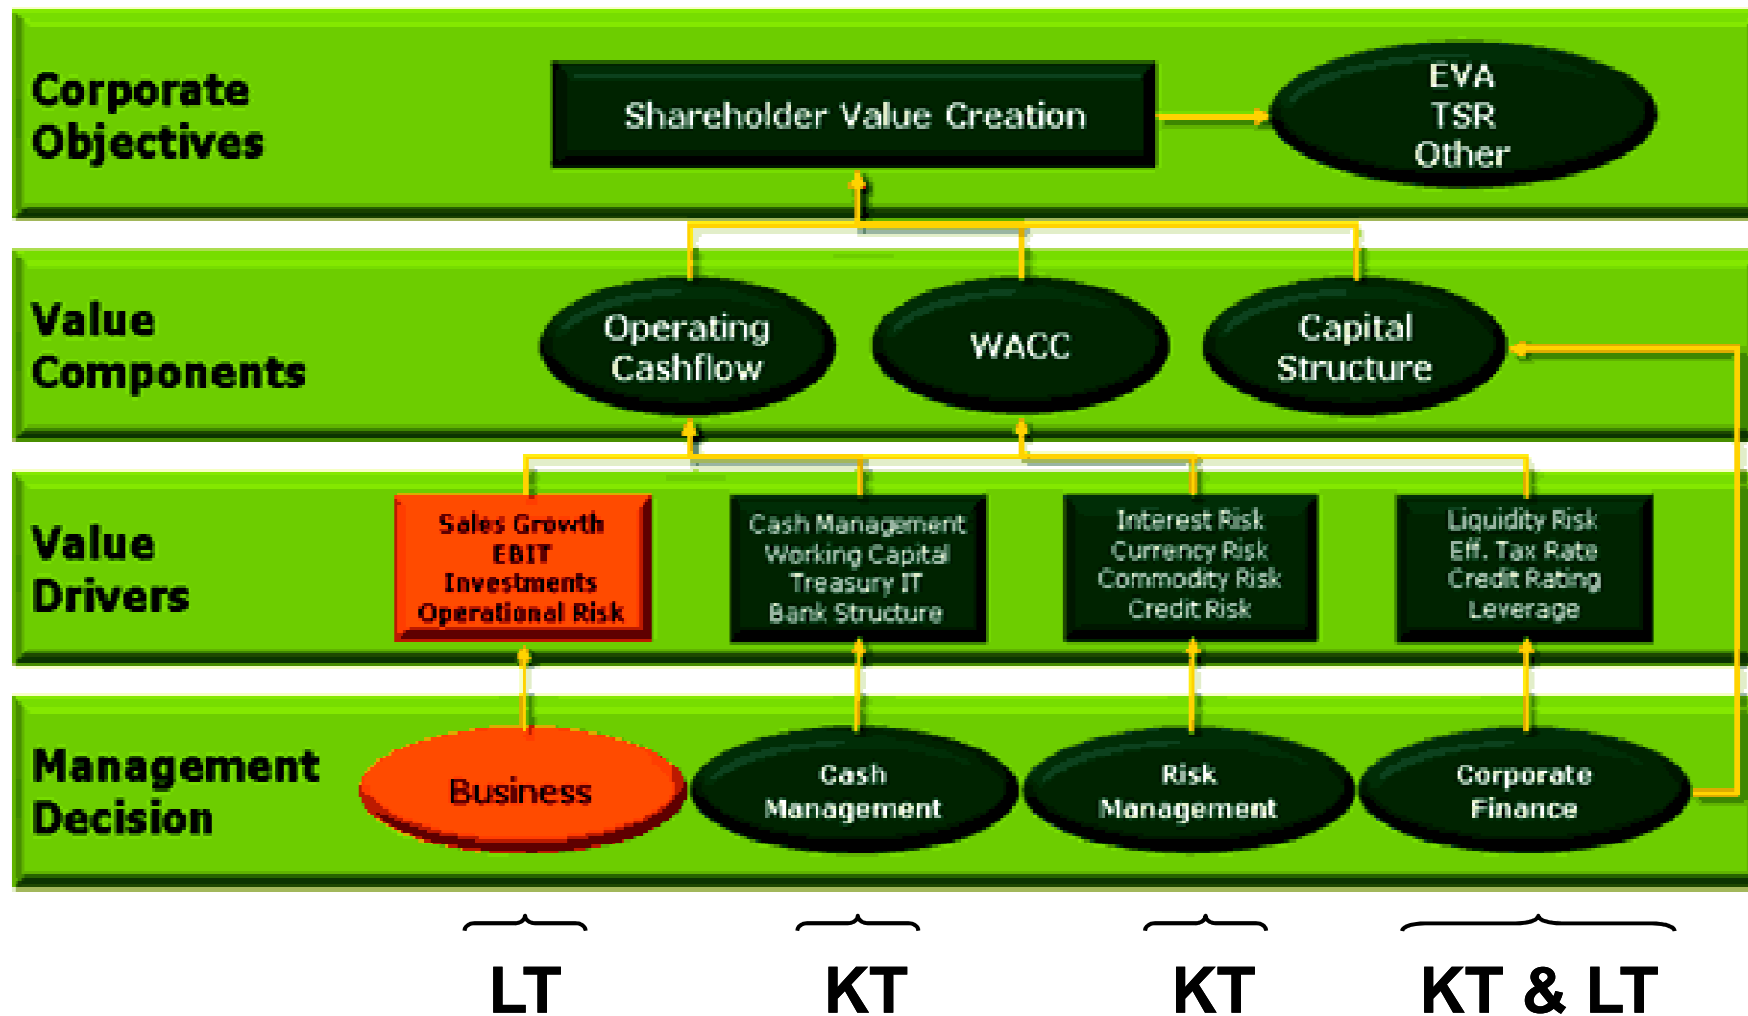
Corporate Objectives

Shareholder Value Creation

EVA
TSR
Other

Value Components

Operating Cashflow

WACC

Capital Structure

Value Drivers

Sales Growth
EBIT
Investments
Operational Risk

Cash Management
Working Capital
Treasury IT
Bank Structure

Interest Risk
Currency Risk
Commodity Risk
Credit Risk

Liquidity Risk
Eff. Tax Rate
Credit Rating
Leverage

Management Decision

Business

Cash Management

Risk Management

Corporate Finance

LT

KT

KT

KT & LT